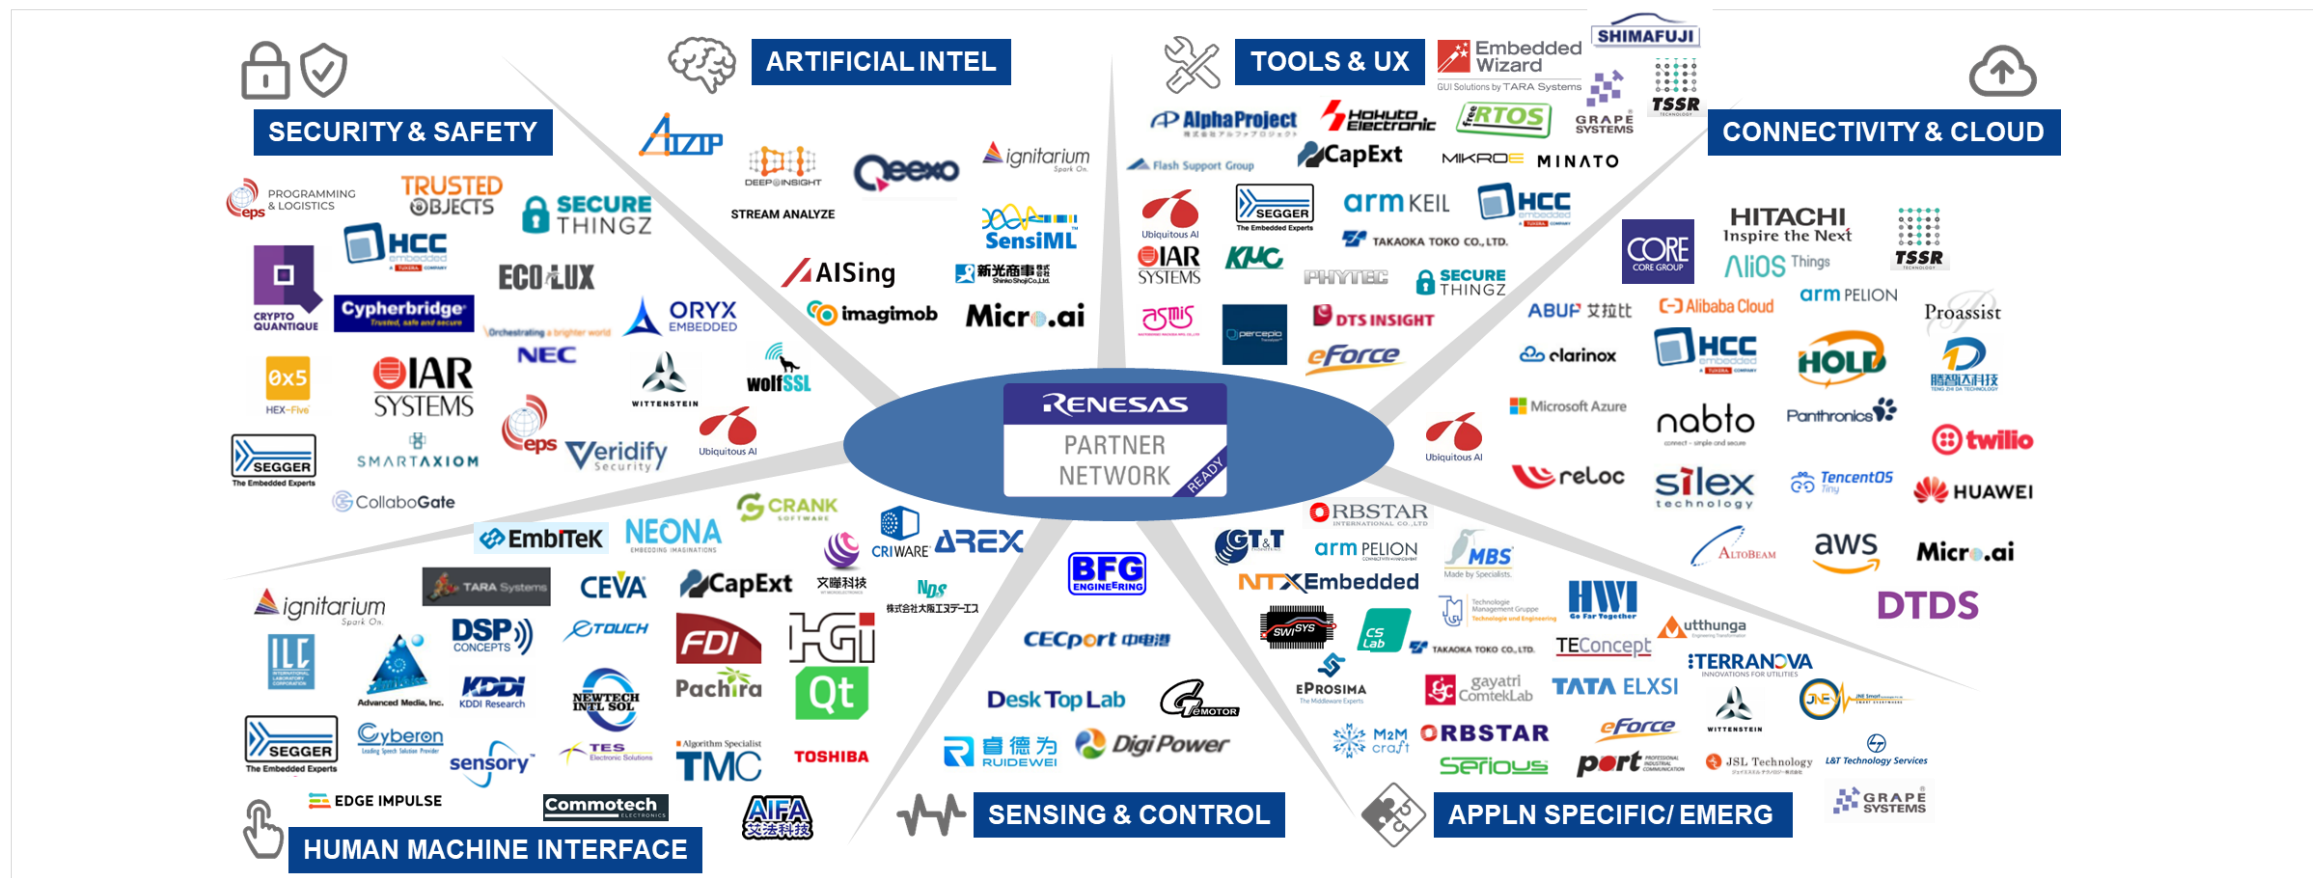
SECURITY & SAFETY

ARTIFICIAL INTEL

TOOLS & UX

Embedded Wizard
GUI Solutions by TARA Systems

SHIMAFUJI

TSSR

CONNECTIVITY & CLOUD

eps PROGRAMMING & LOGISTICS
TRUSTED OBJECTS
SECURE THINGZ
HCC embedded
CRYPTO QUANTIQUE
Cypherbridge
ECOLUX
Orchestrating a brighter world NEC
ORYX EMBEDDED
0x5 HEX-Five
IAR SYSTEMS
WITTENSTEIN
wolfSSL
SEGGER The Embedded Experts
SMARTAXIOM
eps
Veridify Security
Ubiquitous AI
CollaboGate

DEEP INSIGHT
Qeexo
ignitarium
STREAM ANALYZE
SensiML
AISing
Shinko Shoji Co.,Ltd.
imagimob
Micro.ai

AlphaProject
Hokuto Electronic
RTOS
GRAPE SYSTEMS
Flash Support Group
CapExt
MIKROE
MINATO
Ubiquitous AI
SEGGER The Embedded Experts
arm KEIL
HCC embedded
IAR SYSTEMS
KMC
TAKAOKA TOKO CO., LTD.
PHYTEC
SECURE THINGZ
percepio
DTS INSIGHT
eForce

HITACHI Inspire the Next
TSSR
CORE CORE GROUP
AliOS Things
ABUP 艾拉比
Alibaba Cloud
arm PELION
Proassist
clarinox
HCC embedded
HOLD
Microsoft Azure
nabto
Panthronics
Ubiquitous AI
twilio
reloc
silex technology
TencentOS tiny
HUAWEI

RENESAS
PARTNER NETWORK
READY

CRANK
EmbiTeK
NEONA
CRIWARE
AREX
ORBSTAR
GT&T
arm PELION
MBS
ALTOBEAM
aws
Micro.ai
BFG ENGINEERING
NTX Embedded
HWI
DTDS

ignitarium
TARA Systems
CEVA
CapExt
文曄科技
NDS 株式会社大阪エヌデーエス
ILC
DSP CONCEPTS
eTOUCH
FDI
HGi
CECport 中电港
SWISYS
CS Lab
TAKAOKA TOKO CO., LTD.
TEConcept
utthunga
Advanced Media, Inc.
KDDI Research
NEWTECH INTL SOL
Pachira
Qt
Desk Top Lab
GMOTOR
EPROSIMA
gayatri ComtekLab
TATA ELXSI
TERRANOVA
WITTENSTEIN
SEGGER The Embedded Experts
Cyberon
sensory
TES Electronic Solutions
Algorithm Specialist TMC
TOSHIBA
睿德为 RUIDEWEI
DigiPower
M2M craft
ORBSTAR
eForce
Serious
port
JSL Technology
L&T Technology Services
EDGE IMPULSE
Commotech
AIFA 艾法科技
GRAPE SYSTEMS

HUMAN MACHINE INTERFACE

SENSING & CONTROL

APPLN SPECIFIC/ EMERG